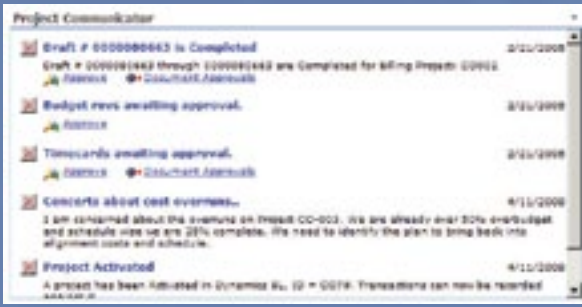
Project Communicator

Draft # 0000000663 is Completed 2/21/2008
Draft # 0000000663 through 0000000663 are Completed for billing Project: CO001
Approve Document Approvals

Budget revs awaiting approval. 2/21/2008
Approve

Timecards awaiting approval. 2/21/2008
Approve Document Approvals

Concerns about cost overruns... 4/11/2008
I am concerned about the overruns on Project CO-003. We are already over 50% overbudget and schedule wise we are 25% complete. We need to identify the plan to bring back into alignment costs and schedule.

Project Activated! 4/11/2008
A project has been Activated in Dynamics SL ID = CO7A. Transactions can now be recorded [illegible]